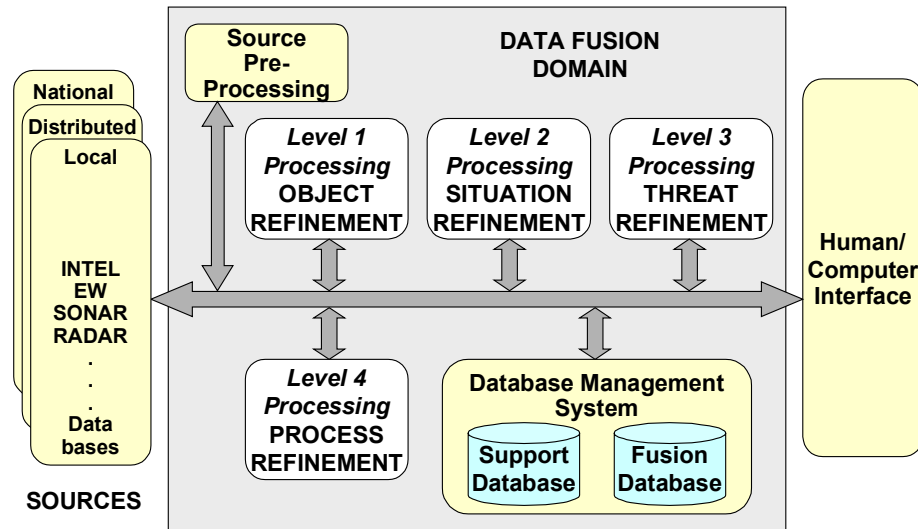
National

Distributed

Local

INTEL
EW
SONAR
RADAR
.
.
.
Data bases

SOURCES

Source Pre-Processing

DATA FUSION DOMAIN

*Level 1 Processing* OBJECT REFINEMENT

*Level 2 Processing* SITUATION REFINEMENT

*Level 3 Processing* THREAT REFINEMENT

Human/ Computer Interface

*Level 4 Processing* PROCESS REFINEMENT

Database Management System

Support Database

Fusion Database